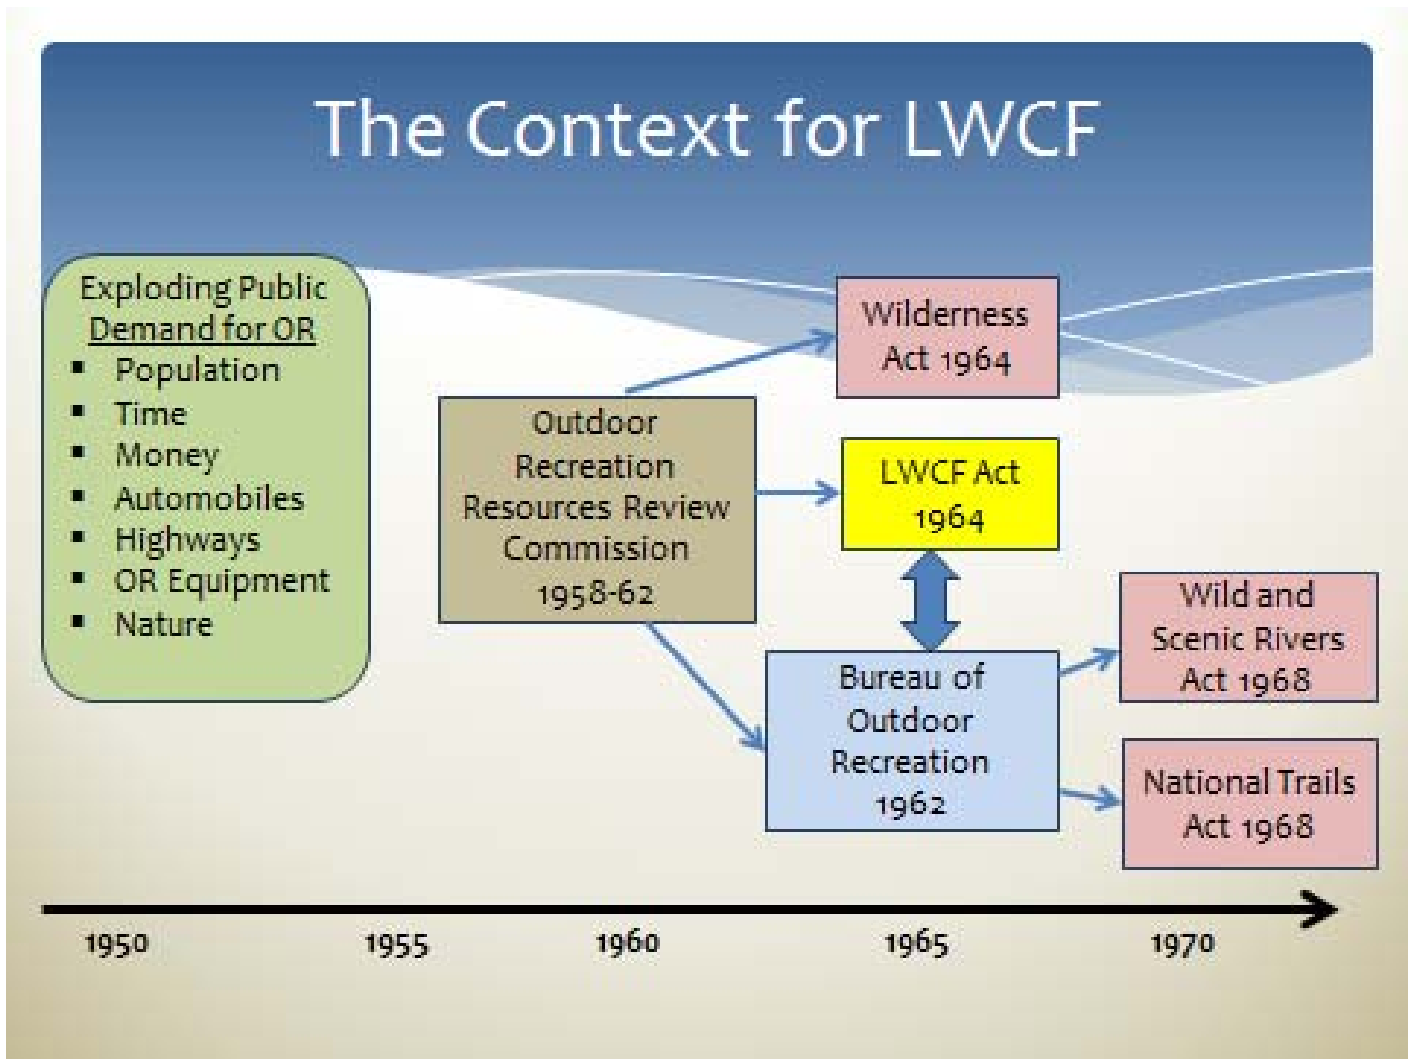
The Context for LWCF

Exploding Public Demand for OR
- Population
- Time
- Money
- Automobiles
- Highways
- OR Equipment
- Nature

Outdoor Recreation Resources Review Commission 1958-62

Wilderness Act 1964

LWCF Act 1964

Bureau of Outdoor Recreation 1962

Wild and Scenic Rivers Act 1968

National Trails Act 1968

1950 1955 1960 1965 1970